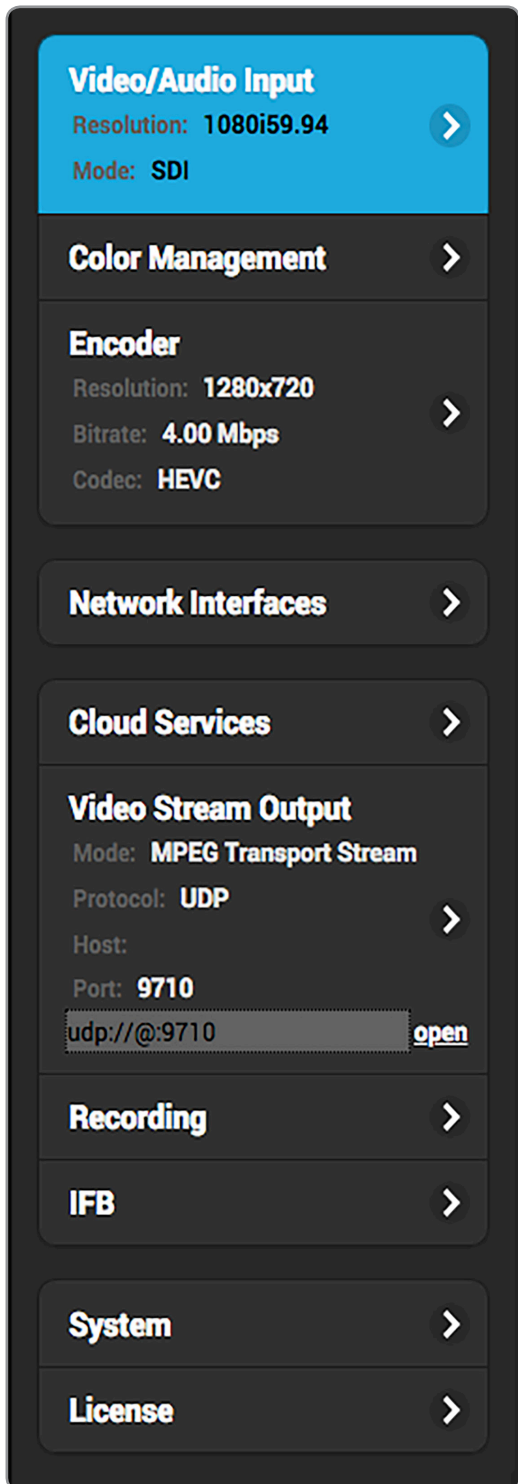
Video/Audio Input
Resolution: 1080i59.94
Mode: SDI

Color Management

Encoder
Resolution: 1280x720
Bitrate: 4.00 Mbps
Codec: HEVC

Network Interfaces

Cloud Services

Video Stream Output
Mode: MPEG Transport Stream
Protocol: UDP
Host:
Port: 9710
udp://@:9710 open

Recording

IFB

System

License